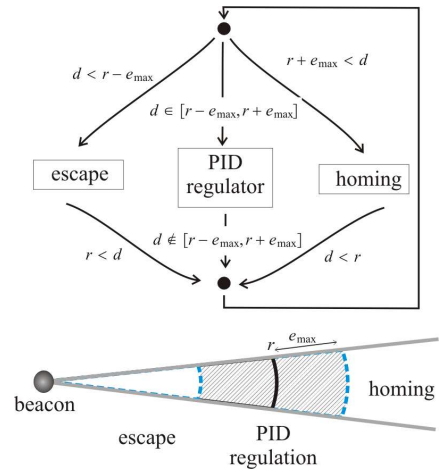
$d < r - e_{\max}$

$d \in [r - e_{\max}, r + e_{\max}]$

$r + e_{\max} < d$

escape

PID regulator

homing

$d \notin [r - e_{\max}, r + e_{\max}]$

$r < d$

$d < r$

$r$ $e_{\max}$

beacon

homing

escape

PID regulation